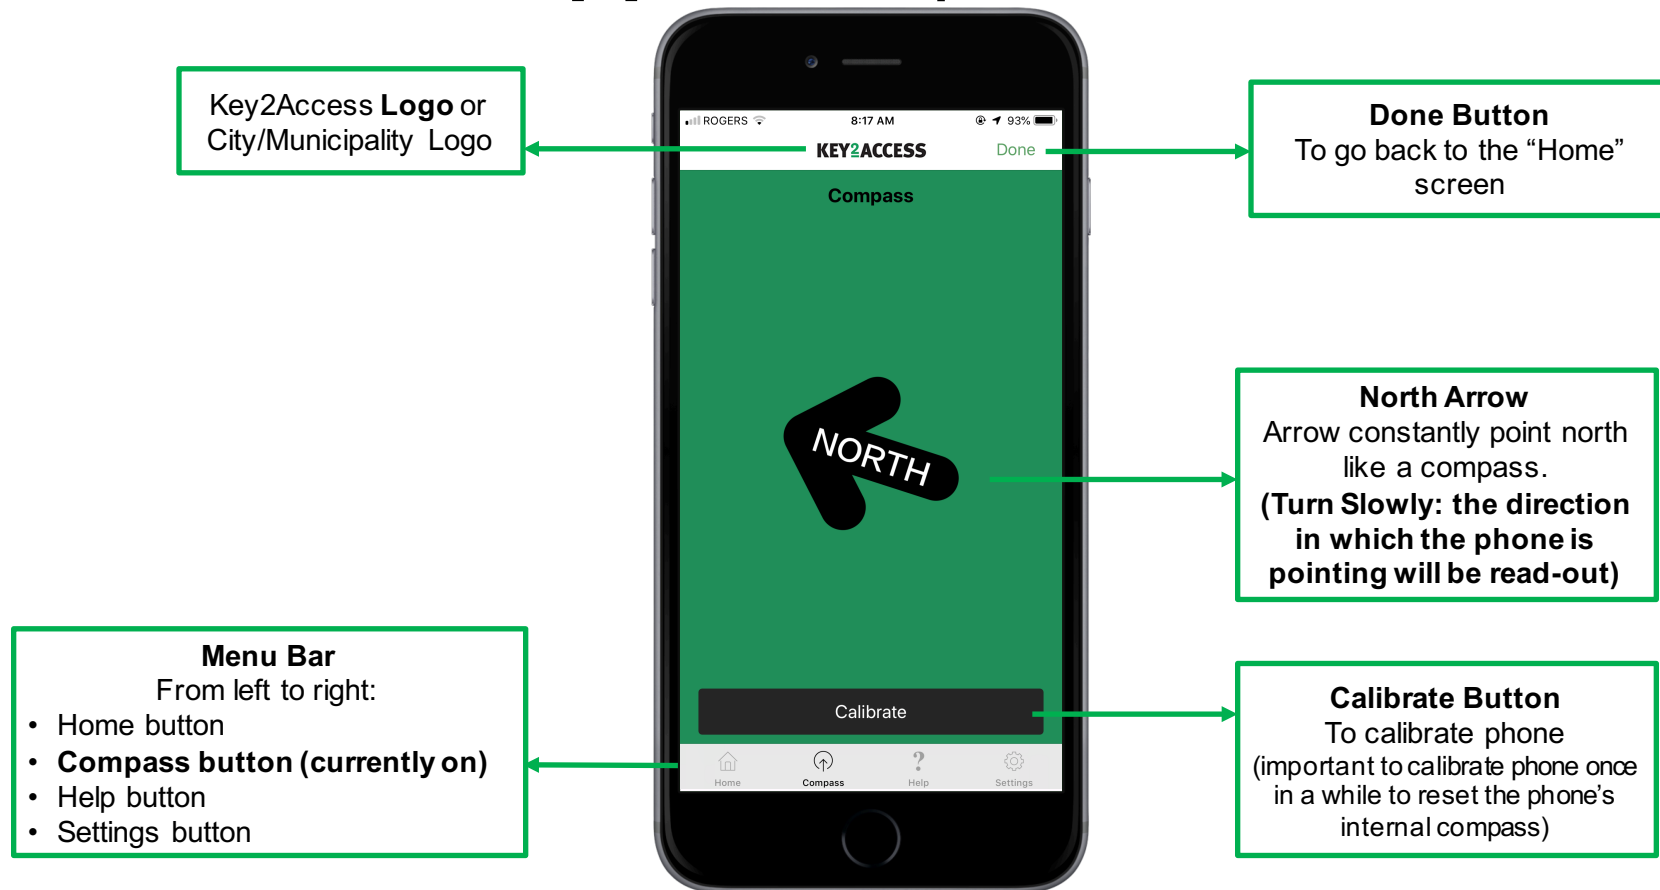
Key2Access **Logo** or City/Municipality Logo

ROGERS 8:17 AM 93%

KEY2ACCESS Done

Compass

NORTH

Calibrate

Home Compass Help Settings

**Done Button**
To go back to the “Home” screen

**North Arrow**
Arrow constantly point north like a compass.
**(Turn Slowly: the direction in which the phone is pointing will be read-out)**

**Menu Bar**
From left to right:
- Home button
- **Compass button (currently on)**
- Help button
- Settings button

**Calibrate Button**
To calibrate phone
(important to calibrate phone once in a while to reset the phone’s internal compass)